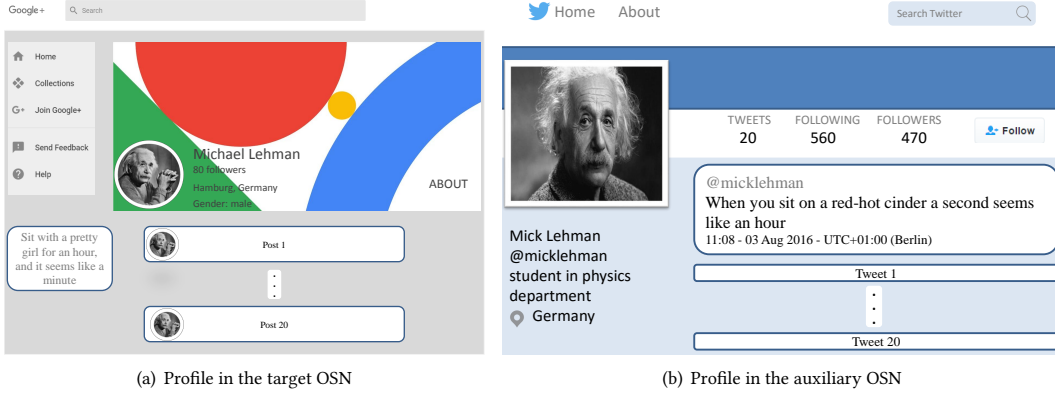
Google+ Search

Home
Collections
Join Google+
Send Feedback
Help

Michael Lehman
80 followers
Hamburg, Germany
Gender: male

ABOUT

Sit with a pretty girl for an hour, and it seems like a minute

Post 1

Post 20

(a) Profile in the target OSN

Home About

Search Twitter

TWEETS 20
FOLLOWING 560
FOLLOWERS 470

Follow

@micklehman
When you sit on a red-hot cinder a second seems like an hour
11:08 - 03 Aug 2016 - UTC+01:00 (Berlin)

Mick Lehman
@micklehman
student in physics department
Germany

Tweet 1

Tweet 20

(b) Profile in the auxiliary OSN